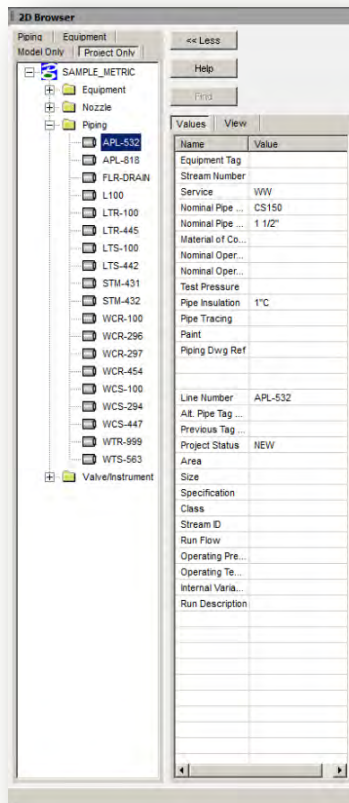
2D Browser

Piping | Equipment
Model Only | Project Only

SAMPLE_METRIC
Equipment
Nozzle
Piping
APL-532
APL-818
FLR-DRAIN
L100
LTR-100
LTR-445
LTS-100
LTS-442
STM-431
STM-432
WCR-100
WCR-296
WCR-297
WCR-454
WCS-100
WCS-294
WCS-447
WTR-999
WTS-563
Valve/Instrument

<< Less
Help
Find

Values | View

| Name | Value |
|---|---|
| Equipment Tag | |
| Stream Number | |
| Service | WW |
| Nominal Pipe ... | CS150 |
| Nominal Pipe ... | 1 1/2" |
| Material of Co... | |
| Nominal Oper... | |
| Nominal Oper... | |
| Test Pressure | |
| Pipe Insulation | 1"C |
| Pipe Tracing | |
| Paint | |
| Piping Dwg Ref | |
| | |
| | |
| Line Number | APL-532 |
| Alt. Pipe Tag ... | |
| Previous Tag ... | |
| Project Status | NEW |
| Area | |
| Size | |
| Specification | |
| Class | |
| Stream ID | |
| Run Flow | |
| Operating Pre... | |
| Operating Te... | |
| Internal Varia... | |
| Run Description | |